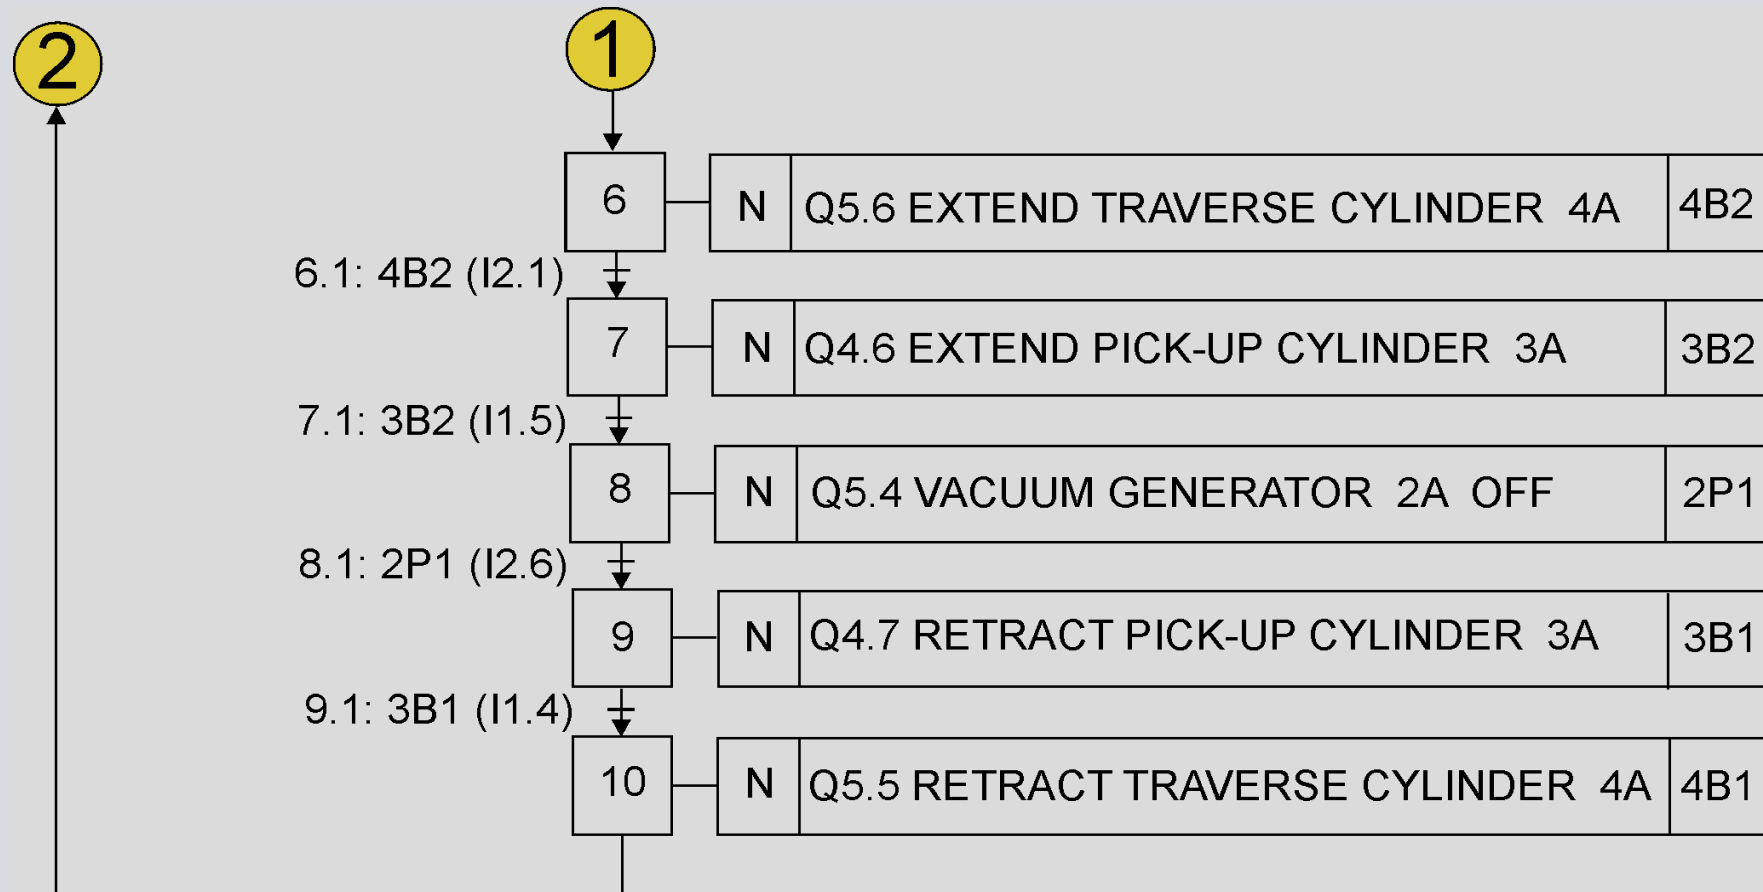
2

1

6

| N | Q5.6 EXTEND TRAVERSE CYLINDER 4A | 4B2 |
|---|---|---|

6.1: 4B2 (I2.1)

7

| N | Q4.6 EXTEND PICK-UP CYLINDER 3A | 3B2 |
|---|---|---|

7.1: 3B2 (I1.5)

8

| N | Q5.4 VACUUM GENERATOR 2A OFF | 2P1 |
|---|---|---|

8.1: 2P1 (I2.6)

9

| N | Q4.7 RETRACT PICK-UP CYLINDER 3A | 3B1 |
|---|---|---|

9.1: 3B1 (I1.4)

10

| N | Q5.5 RETRACT TRAVERSE CYLINDER 4A | 4B1 |
|---|---|---|